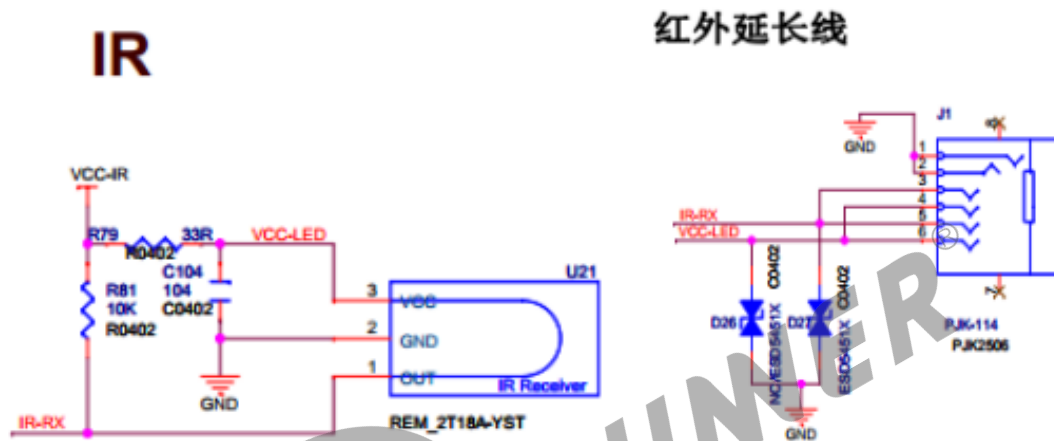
IR

红外延长线

VCC-IR
R79
R0402
33R
VCC-LED
C104
104
C0402
R81
10K
R0402
U21
3
VCC
2
GND
1
OUT
IR Receiver
REM_2T18A-YST
GND
IR-RX

GND
J1
1
2
3
4
5
6
IR-RX
VCC-LED
C0402
C0402
D26
D27
NC/ESD5451X
ESD5451X
GND
PJK-114
PJK2506